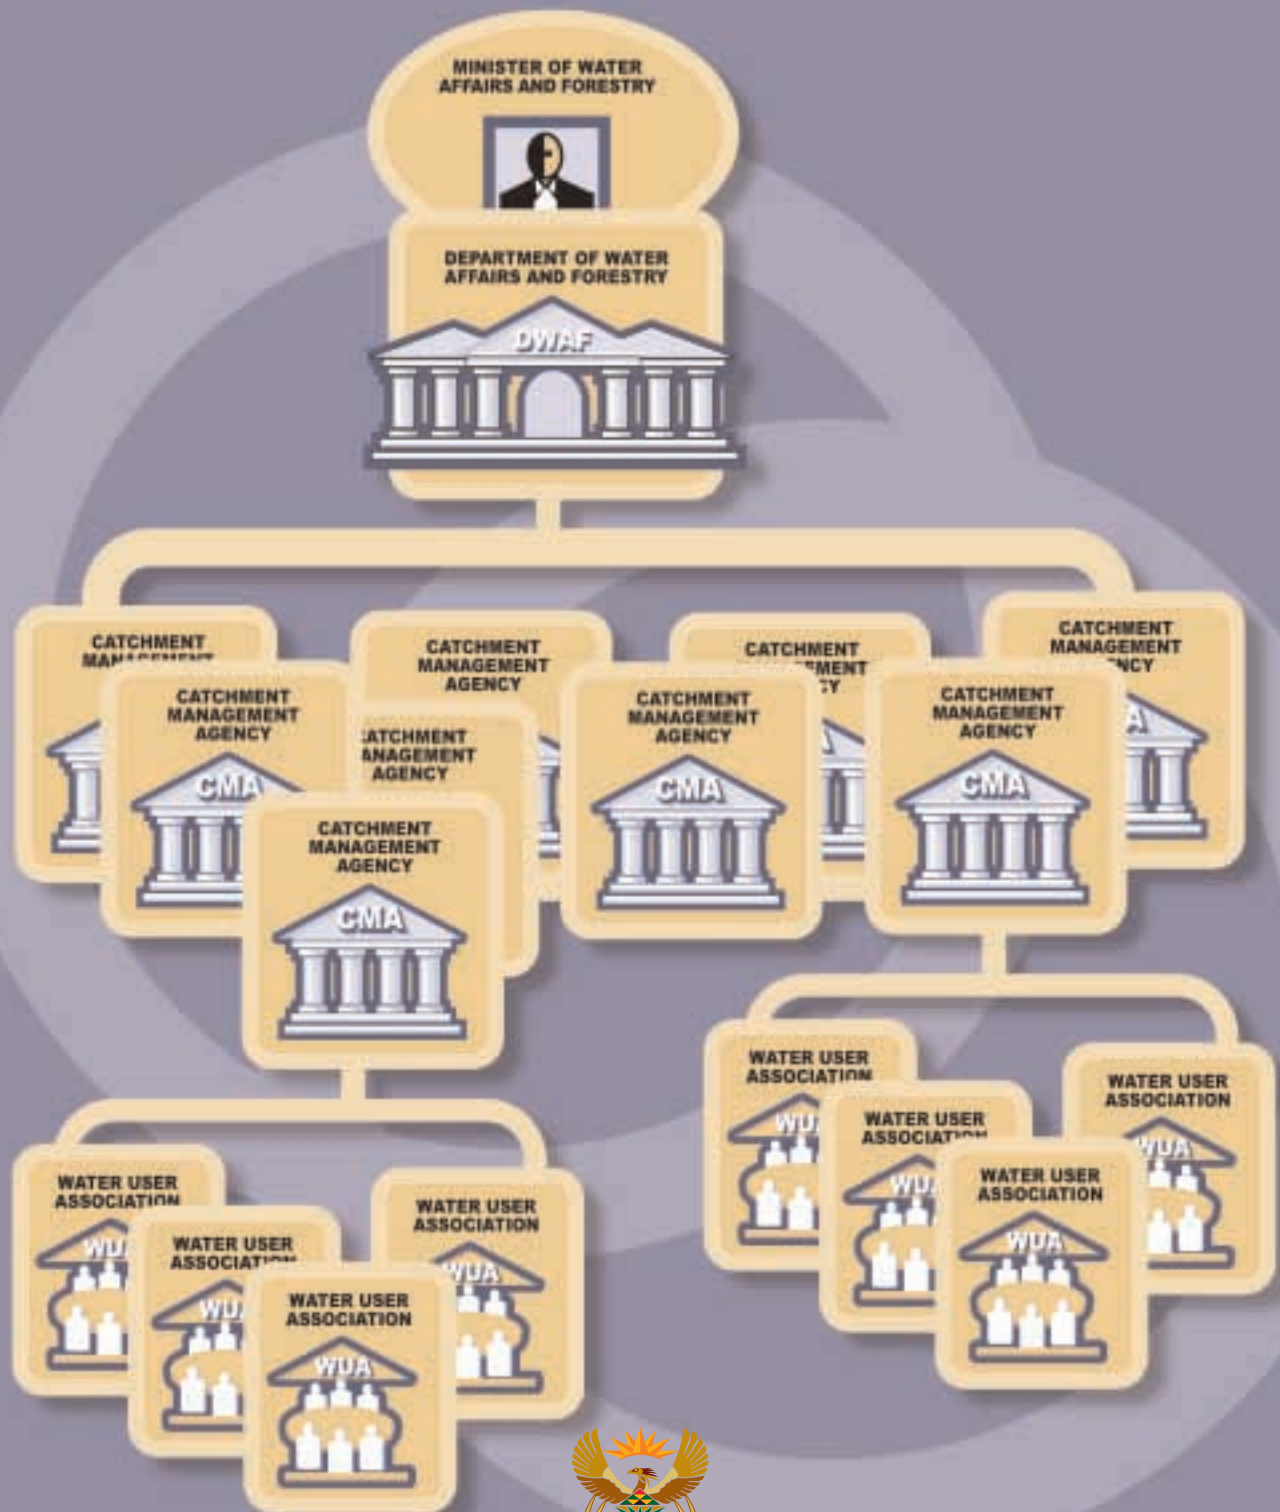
MINISTER OF WATER AFFAIRS AND FORESTRY

DEPARTMENT OF WATER AFFAIRS AND FORESTRY

DWAF

CATCHMENT MANA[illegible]

CATCHMENT MANAGEMENT AGENCY

CMA

CATCHMENT MANAGEMENT AGENCY

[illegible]ATCHMENT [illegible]ANAGEMENT AGENCY

CATCHMENT MANAGEMENT AGENCY

CMA

CATCHMENT MANAGEMENT AGENCY

CMA

CATCHMENT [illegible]MENT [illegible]Y

CATCHMENT MANAGEMENT AGENCY

CMA

CATCHMENT MANAGEMENT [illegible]NCY

WATER USER ASSOCIATION

WU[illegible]

WATER USER ASSOCIAT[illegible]

WU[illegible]

WATER USER ASSOCIATION

WUA

WATER USER ASSOCIATION

WUA

WATER USER ASSOCIATION

WU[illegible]

WATER USER ASSOCIAT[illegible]

WU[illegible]

WATER USER ASSOCIATION

WUA

WATER USER ASSOCIATION

WUA